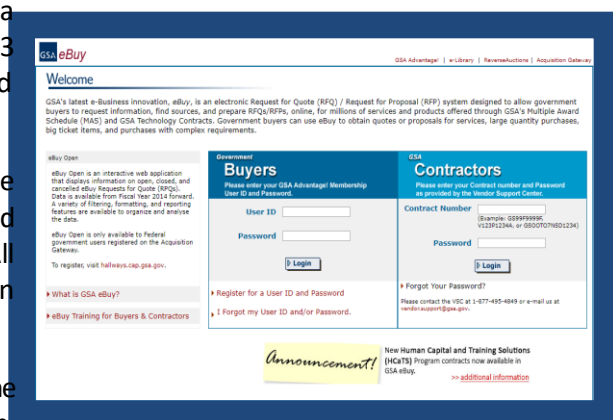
a
3
d
e
d
ll
n
ne

GSA eBuy

GSA Advantage! | e-Library | ReverseAuctions | Acquisition Gateway

Welcome

GSA's latest e-Business innovation, eBuy, is an electronic Request for Quote (RFQ) / Request for Proposal (RFP) system designed to allow government buyers to request information, find sources, and prepare RFQs/RFPs, online, for millions of services and products offered through GSA's Multiple Award Schedule (MAS) and GSA Technology Contracts. Government buyers can use eBuy to obtain quotes or proposals for services, large quantity purchases, big ticket items, and purchases with complex requirements.

eBuy Open

eBuy Open is an interactive web application that displays information on open, closed, and cancelled eBuy Requests for Quote (RFQs). Data is available from Fiscal Year 2014 forward. A variety of filtering, formatting, and reporting features are available to organize and analyse the data.

eBuy Open is only available to Federal government users registered on the Acquisition Gateway.

To register, visit hallways.cap.gsa.gov.

What is GSA eBuy?

eBuy Training for Buyers & Contractors

Government
Buyers
Please enter your GSA Advantage! Membership User ID and Password.

User ID

Password

Login

Register for a User ID and Password

I Forgot my User ID and/or Password.

GSA
Contractors
Please enter your Contract number and Password as provided by the Vendor Support Center.

Contract Number

(Example: GS99F9999R, V123P1234A, or GS00T07NSD1234)

Password

Login

Forgot Your Password?

Please contact the VSC at 1-877-495-4849 or e-mail us at vendor.support@gsa.gov.

Announcement!

New Human Capital and Training Solutions (HCaTS) Program contracts now available in GSA eBuy.

>> additional information